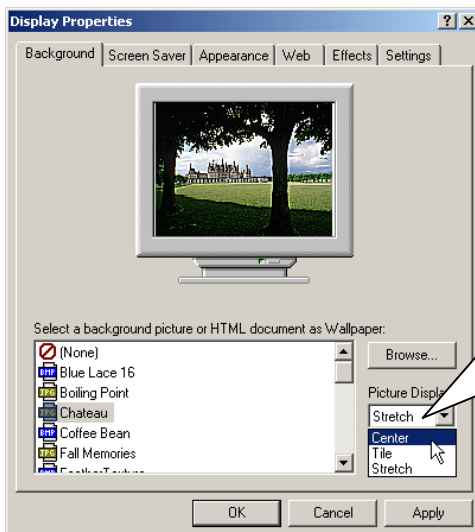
Display Properties

Background | Screen Saver | Appearance | Web | Effects | Settings

Select a background picture or HTML document as Wallpaper:

(None)
BMP Blue Lace 16
JPG Boiling Point
JPG Chateau
BMP Coffee Bean
JPG Fall Memories
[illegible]

Browse...

Picture Displa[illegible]

Stretch

Center
Tile
Stretch

OK | Cancel | Apply